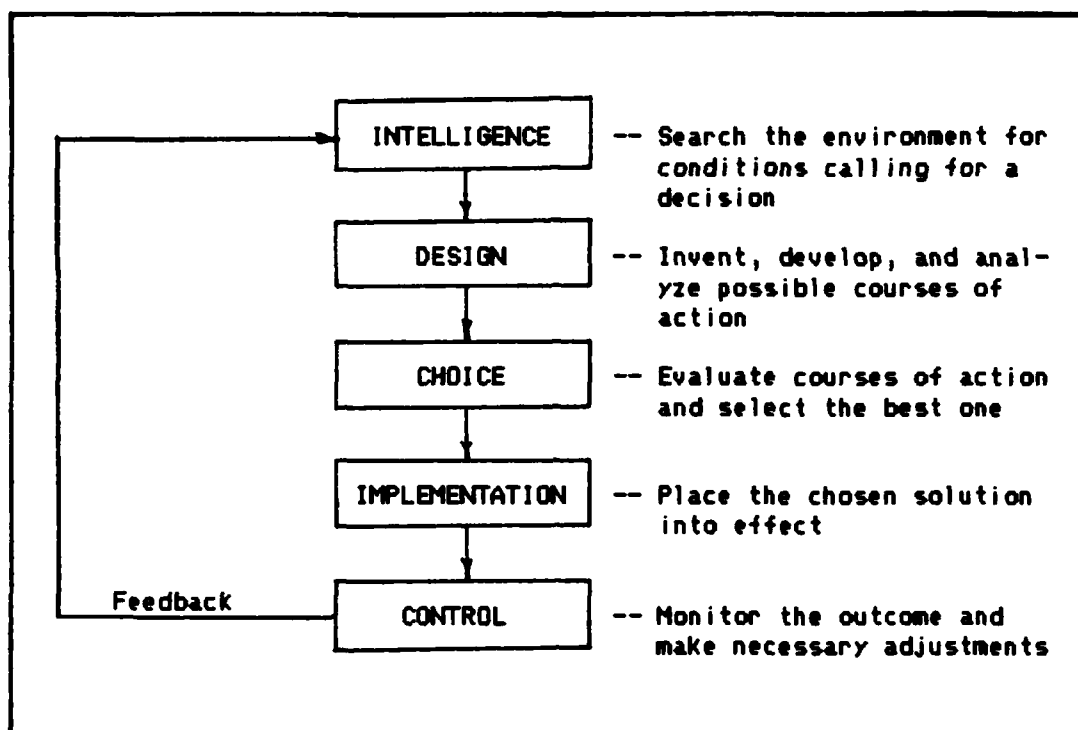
INTELLIGENCE -- Search the environment for conditions calling for a decision

DESIGN -- Invent, develop, and analyze possible courses of action

CHOICE -- Evaluate courses of action and select the best one

IMPLEMENTATION -- Place the chosen solution into effect

Feedback

CONTROL -- Monitor the outcome and make necessary adjustments